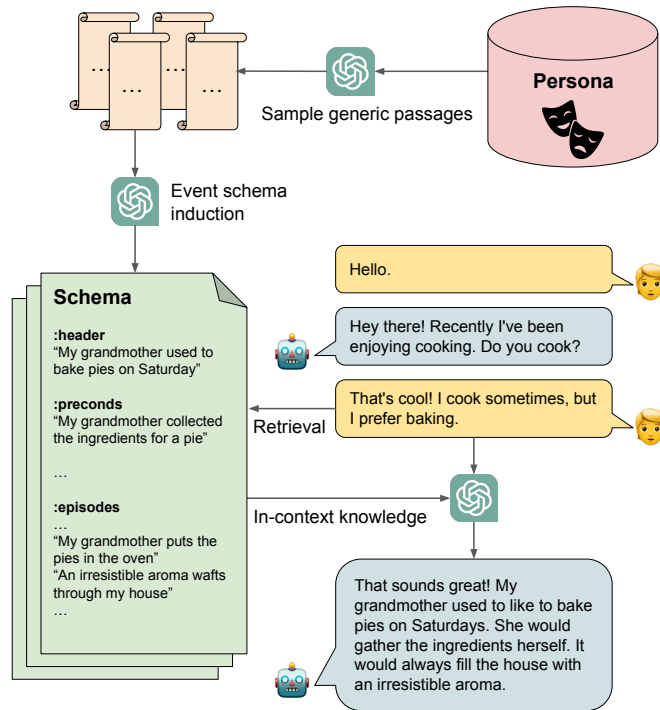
...
...
...
...

Persona

Sample generic passages

Event schema induction

Schema

:header
"My grandmother used to bake pies on Saturday"

:preconds
"My grandmother collected the ingredients for a pie"

...

:episodes
...
"My grandmother puts the pies in the oven"
"An irresistible aroma wafts through my house"
...

Hello.

Hey there! Recently I've been enjoying cooking. Do you cook?

That's cool! I cook sometimes, but I prefer baking.

Retrieval

In-context knowledge

That sounds great! My grandmother used to like to bake pies on Saturdays. She would gather the ingredients herself. It would always fill the house with an irresistible aroma.